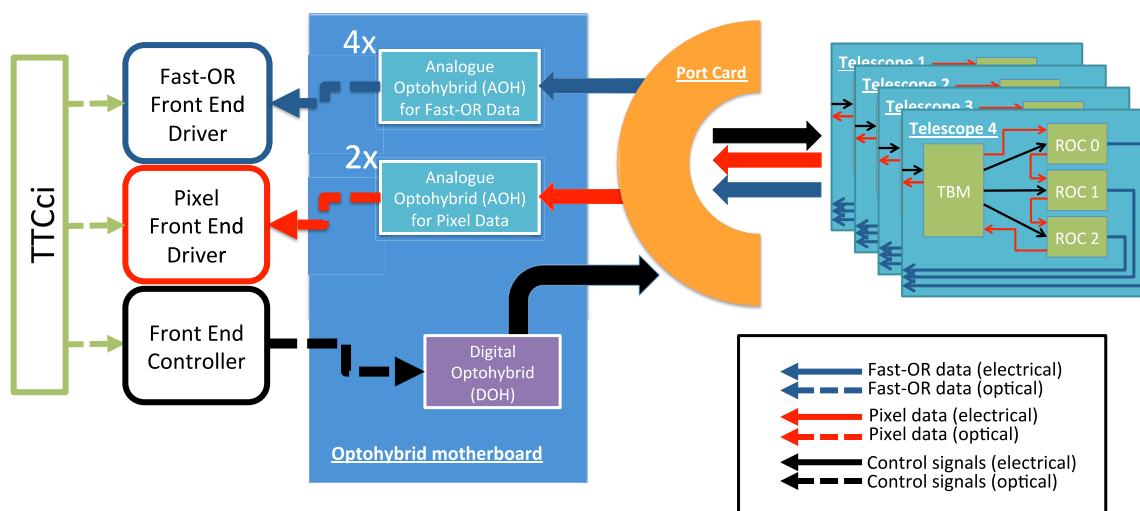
TTCci

Fast-OR Front End Driver

Pixel Front End Driver

Front End Controller

4x

Analogue Optohybrid (AOH) for Fast-OR Data

2x

Analogue Optohybrid (AOH) for Pixel Data

Digital Optohybrid (DOH)

Optohybrid motherboard

Port Card

Telescope 1

Telescope 2

Telescope 3

Telescope 4

TBM

ROC 0

ROC 1

ROC 2

Fast-OR data (electrical)
Fast-OR data (optical)
Pixel data (electrical)
Pixel data (optical)
Control signals (electrical)
Control signals (optical)